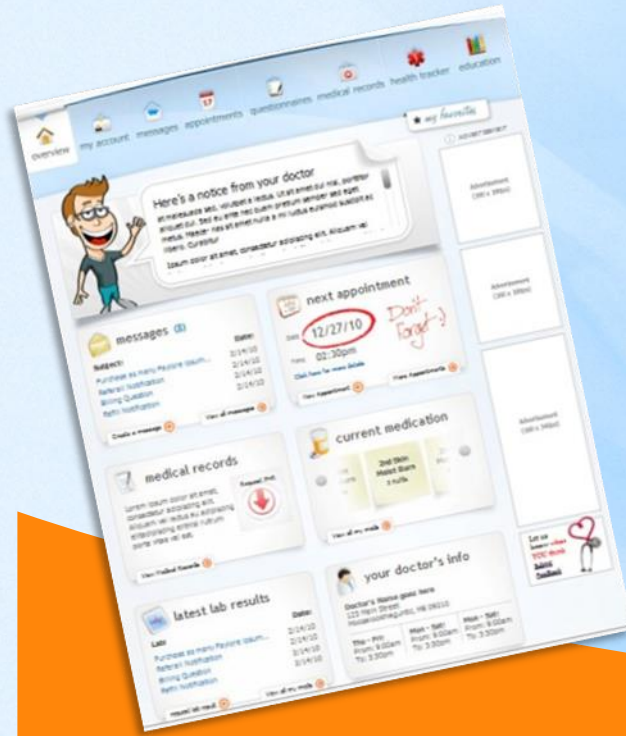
overview my account messages appointments questionnaires medical records health tracker education

my favorites

ADVERTISEMENT

Here's a notice from your doctor

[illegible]

Advertisement (180 x 300px)

Advertisement (180 x 300px)

Advertisement (180 x 300px)

messages (5)

Subject: Date:

Purchase as many Payless Vacum... 2/14/10
Referral Notification 2/14/10
Billing Question 2/14/10
Refill Notification 2/14/10

Create a message View all messages

next appointment

Date: 12/27/10

Time: 02:30pm

Don't forget :)

Click here for more details

New Appointment View Appointments

medical records

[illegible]

View Medical Records

current medication

2nd Skin Moist Burn 1 n/a

View all my meds

latest lab results

Lab: Date:

Purchase as many Payless Vacum... 2/14/10
Referral Notification 2/14/10
Billing Question 2/14/10
Refill Notification 2/14/10

View all my meds

your doctor's info

Doctor's Name goes here
123 Main Street
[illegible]

Thu - Fri: From: 9:00am To: 3:30pm
Mon - Sat: From: 9:00am To: 3:30pm
Mon - Sat: From: 9:00am To: 3:30pm

Let us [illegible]